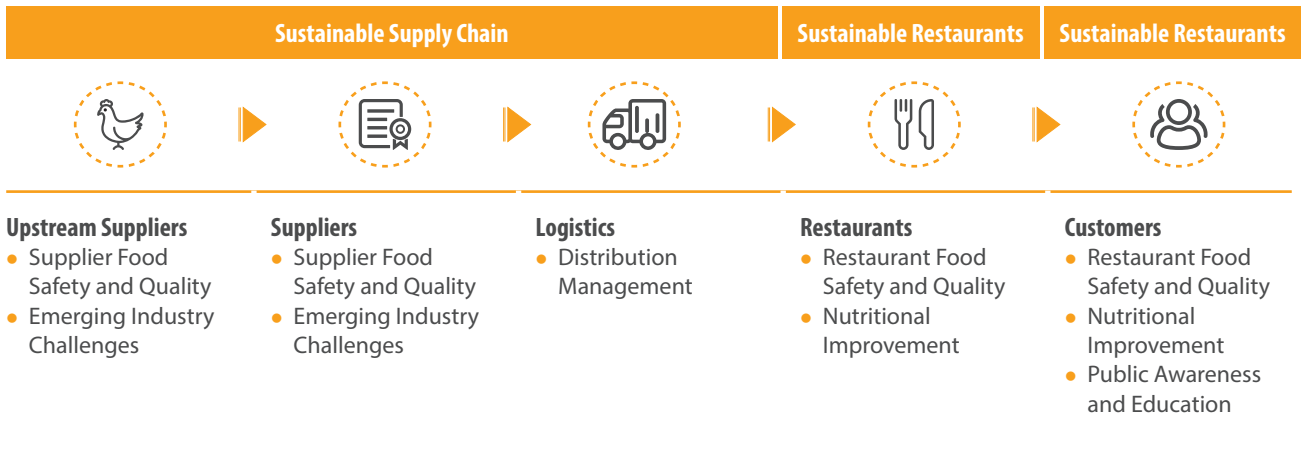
Sustainable Supply Chain

Sustainable Restaurants

Sustainable Restaurants

Upstream Suppliers
- Supplier Food Safety and Quality
- Emerging Industry Challenges

Suppliers
- Supplier Food Safety and Quality
- Emerging Industry Challenges

Logistics
- Distribution Management

Restaurants
- Restaurant Food Safety and Quality
- Nutritional Improvement

Customers
- Restaurant Food Safety and Quality
- Nutritional Improvement
- Public Awareness and Education